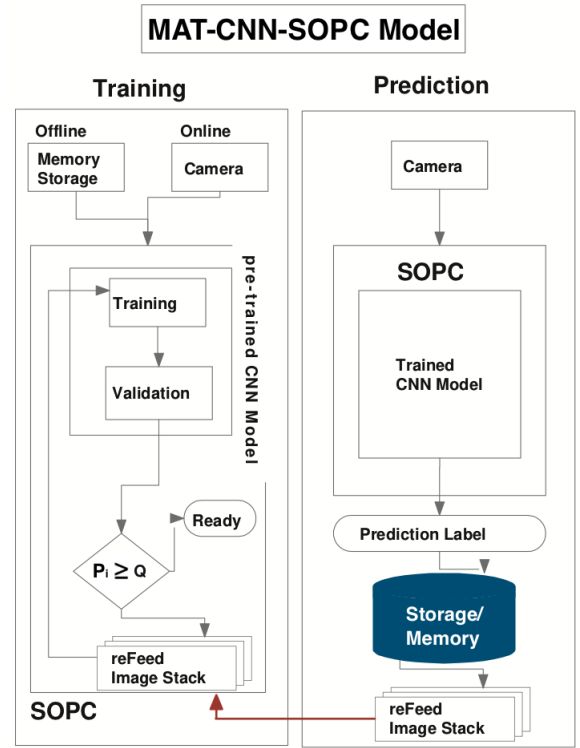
MAT-CNN-SOPC Model

Training

Offline

Online

Memory Storage

Camera

pre-trained CNN Model

Training

Validation

Ready

$P_i \geq Q$

reFeed Image Stack

SOPC

Prediction

Camera

SOPC

Trained CNN Model

Prediction Label

Storage/ Memory

reFeed Image Stack